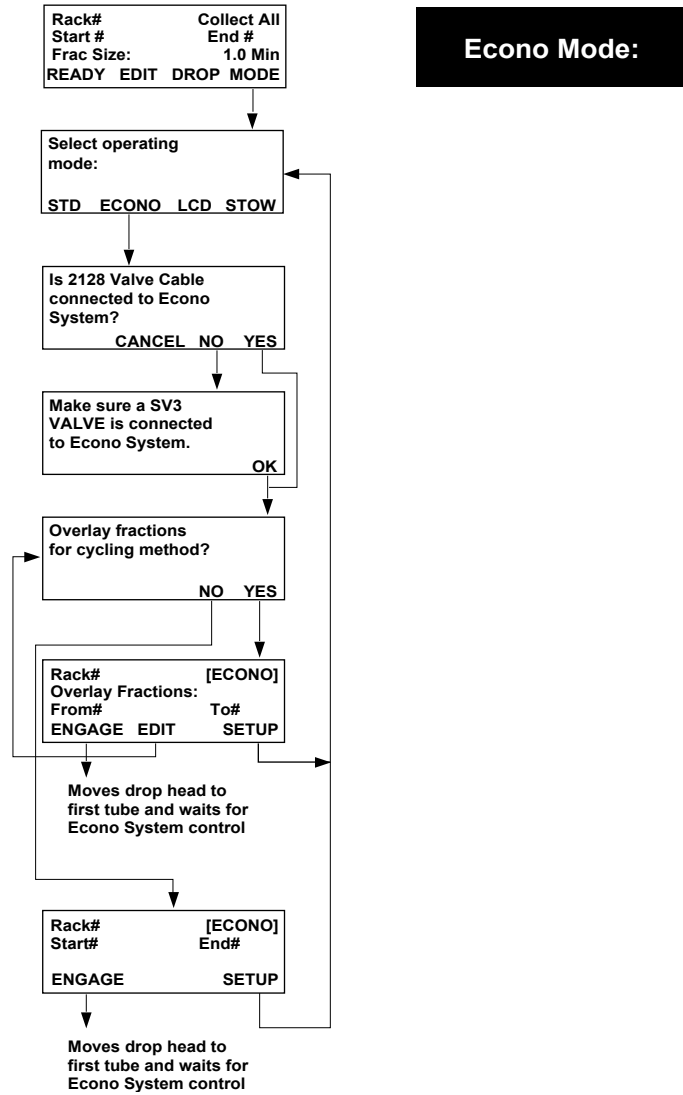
Econo Mode:

Rack# Collect All
Start # End #
Frac Size: 1.0 Min
READY EDIT DROP MODE

Select operating mode:
STD ECONO LCD STOW

Is 2128 Valve Cable connected to Econo System?
CANCEL NO YES

Make sure a SV3 VALVE is connected to Econo System.
OK

Overlay fractions for cycling method?
NO YES

Rack# [ECONO]
Overlay Fractions:
From# To#
ENGAGE EDIT SETUP

Moves drop head to first tube and waits for Econo System control

Rack# [ECONO]
Start# End#
ENGAGE SETUP

Moves drop head to first tube and waits for Econo System control